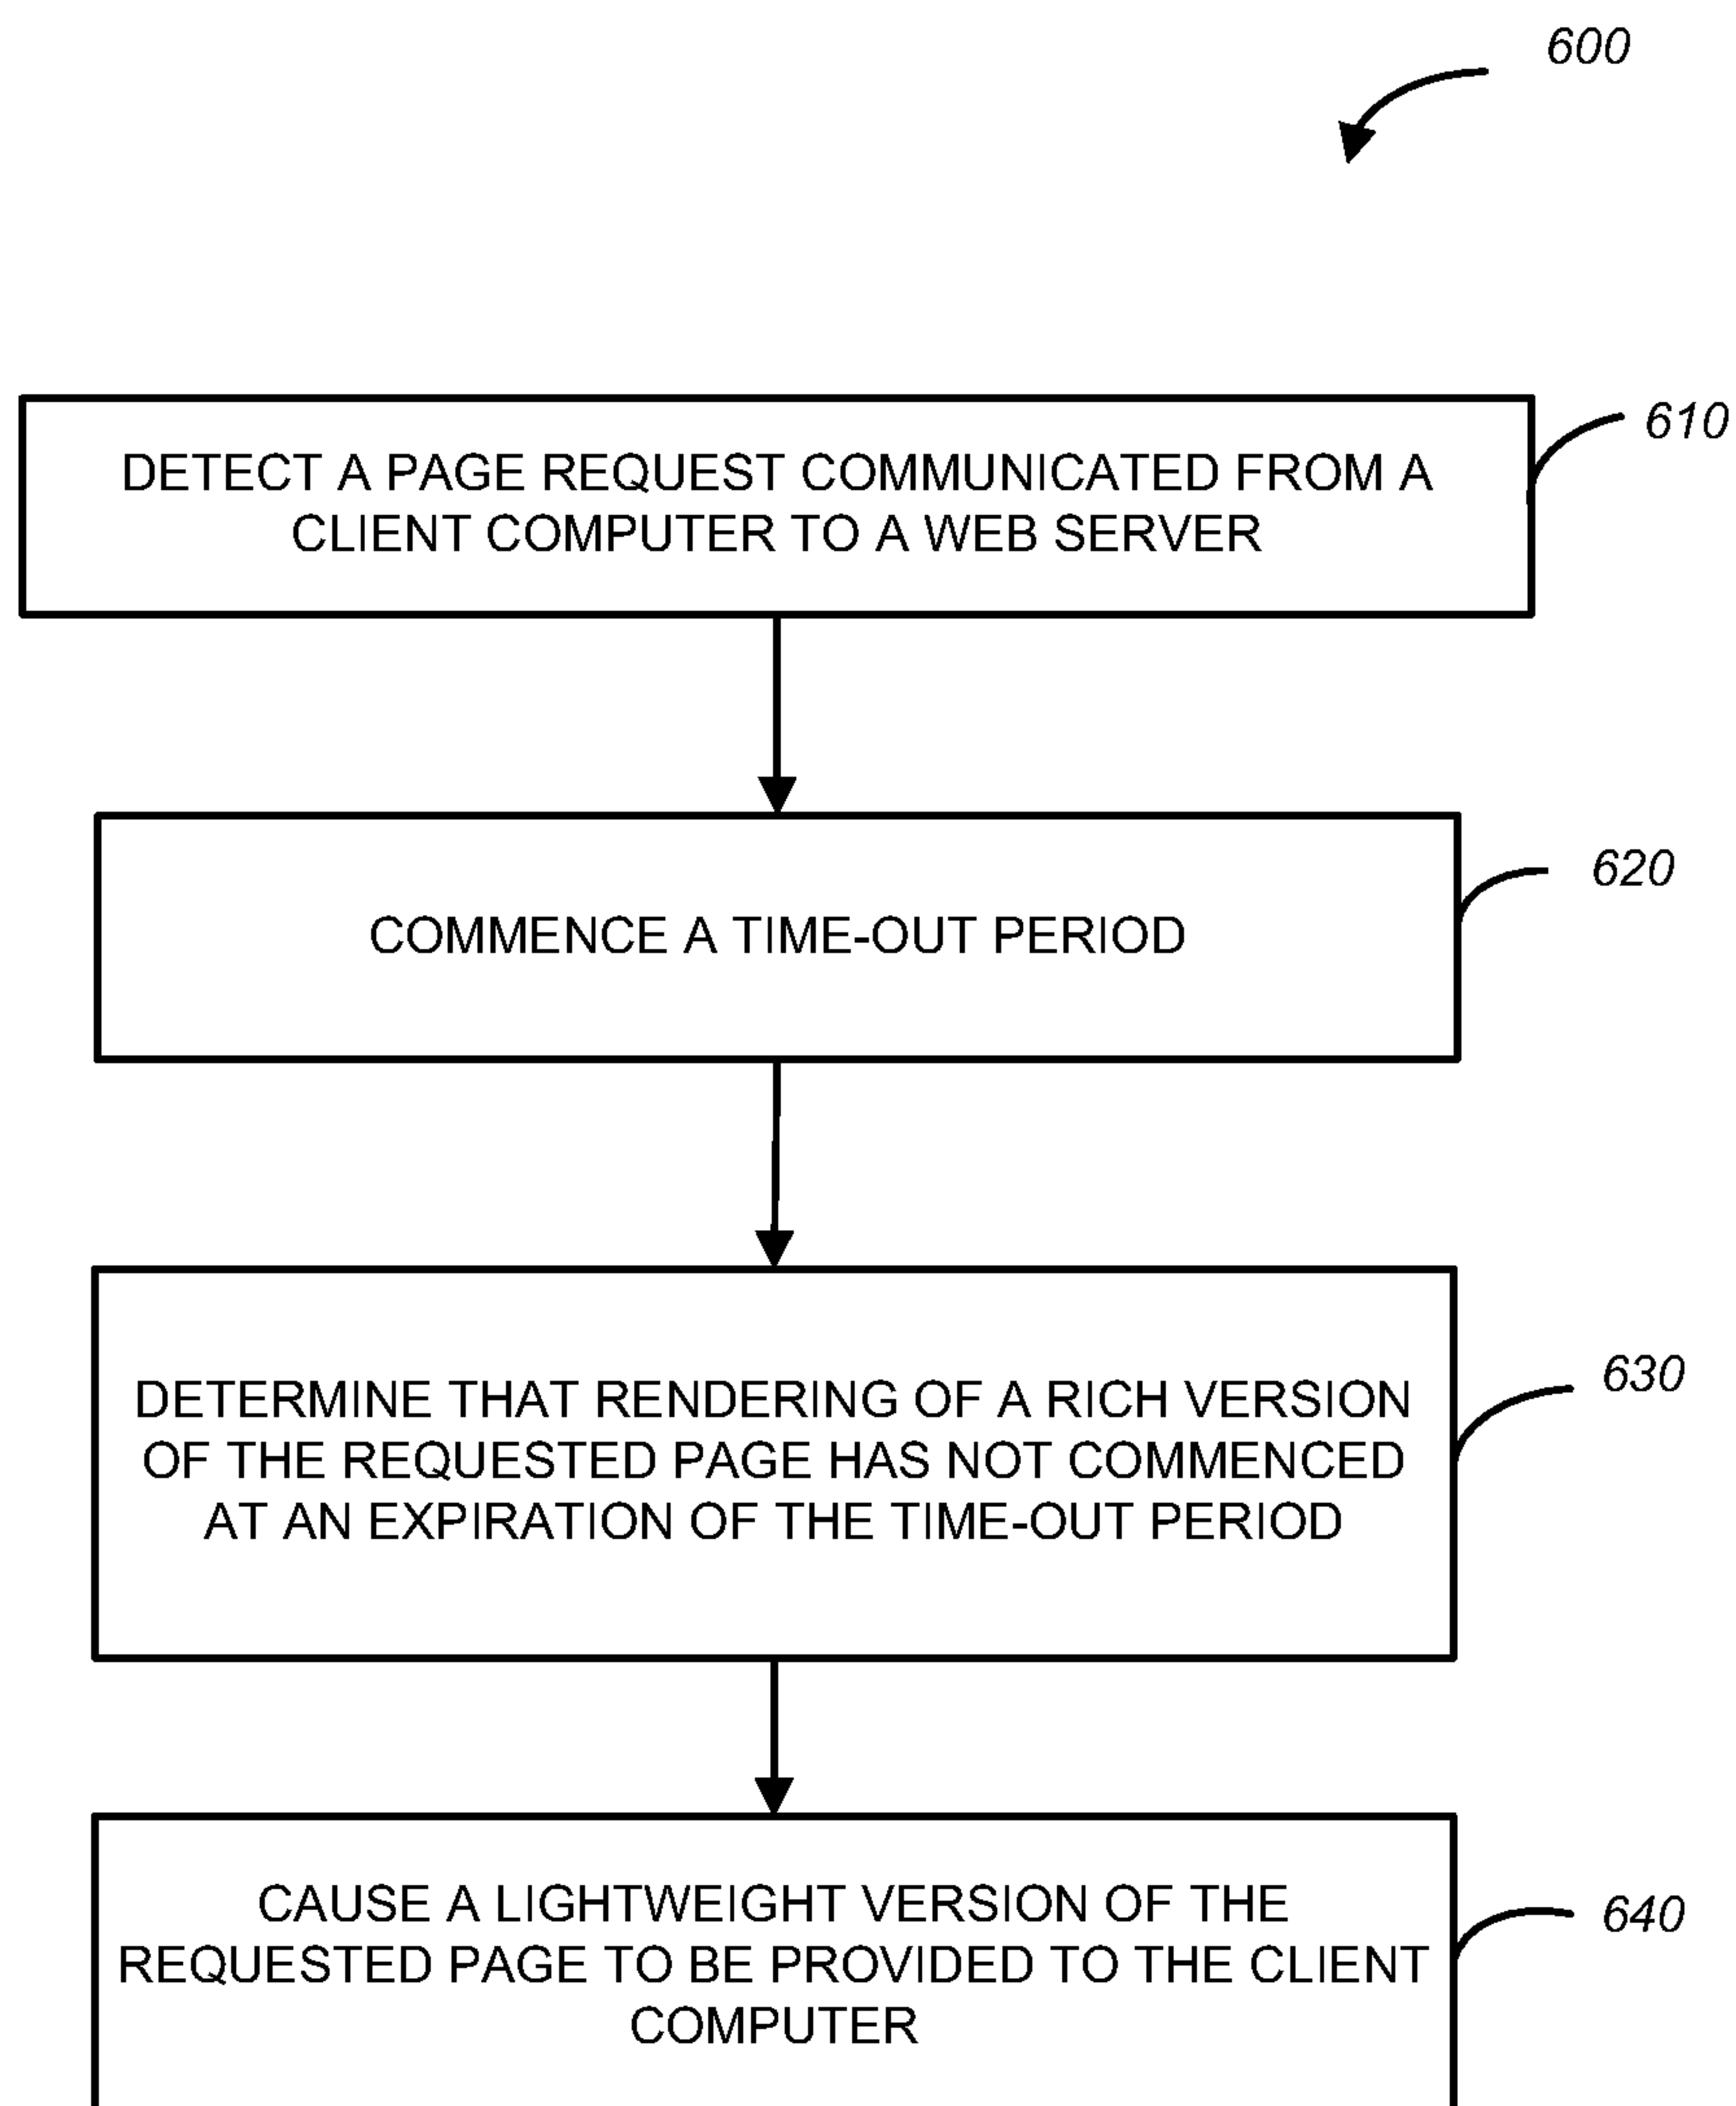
600

DETECT A PAGE REQUEST COMMUNICATED FROM A CLIENT COMPUTER TO A WEB SERVER

610

COMMENCE A TIME-OUT PERIOD

620

DETERMINE THAT RENDERING OF A RICH VERSION OF THE REQUESTED PAGE HAS NOT COMMENCED AT AN EXPIRATION OF THE TIME-OUT PERIOD

630

CAUSE A LIGHTWEIGHT VERSION OF THE REQUESTED PAGE TO BE PROVIDED TO THE CLIENT COMPUTER

640